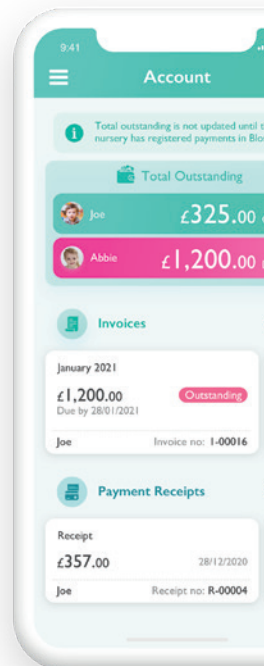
9:41

Account

Total outstanding is not updated until t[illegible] nursery has registered payments in Blo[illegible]

Total Outstanding

Joe £325.00 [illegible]

Abbie £1,200.00 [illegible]

Invoices

January 2021

£1,200.00

Due by 28/01/2021

Outstanding

Joe

Invoice no: 1-00016

Payment Receipts

Receipt

£357.00

28/12/2020

Joe

Receipt no: R-00004